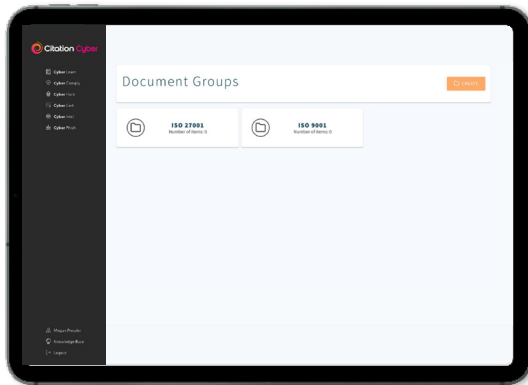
Citation Cyber

Cyber Learn
Cyber Comply
Cyber Track
Cyber Lert
Cyber Intel
Cyber Phish

Document Groups

Create

ISO 27001
Number of items: 3

ISO 9001
Number of items: 0

Megan Pressler
Knowledge Base
Logout